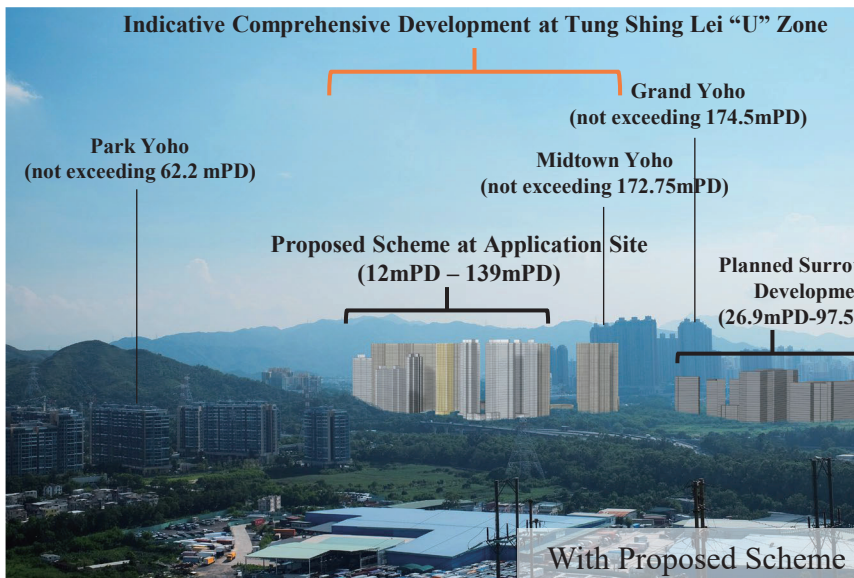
Indicative Comprehensive Development at Tung Shing Lei "U" Zone

Grand Yoho
(not exceeding 174.5mPD)

Park Yoho
(not exceeding 62.2 mPD)

Midtown Yoho
(not exceeding 172.75mPD)

Proposed Scheme at Application Site
(12mPD – 139mPD)

Planned Surro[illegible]
Developme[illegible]
(26.9mPD-97.5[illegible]

With Proposed Scheme